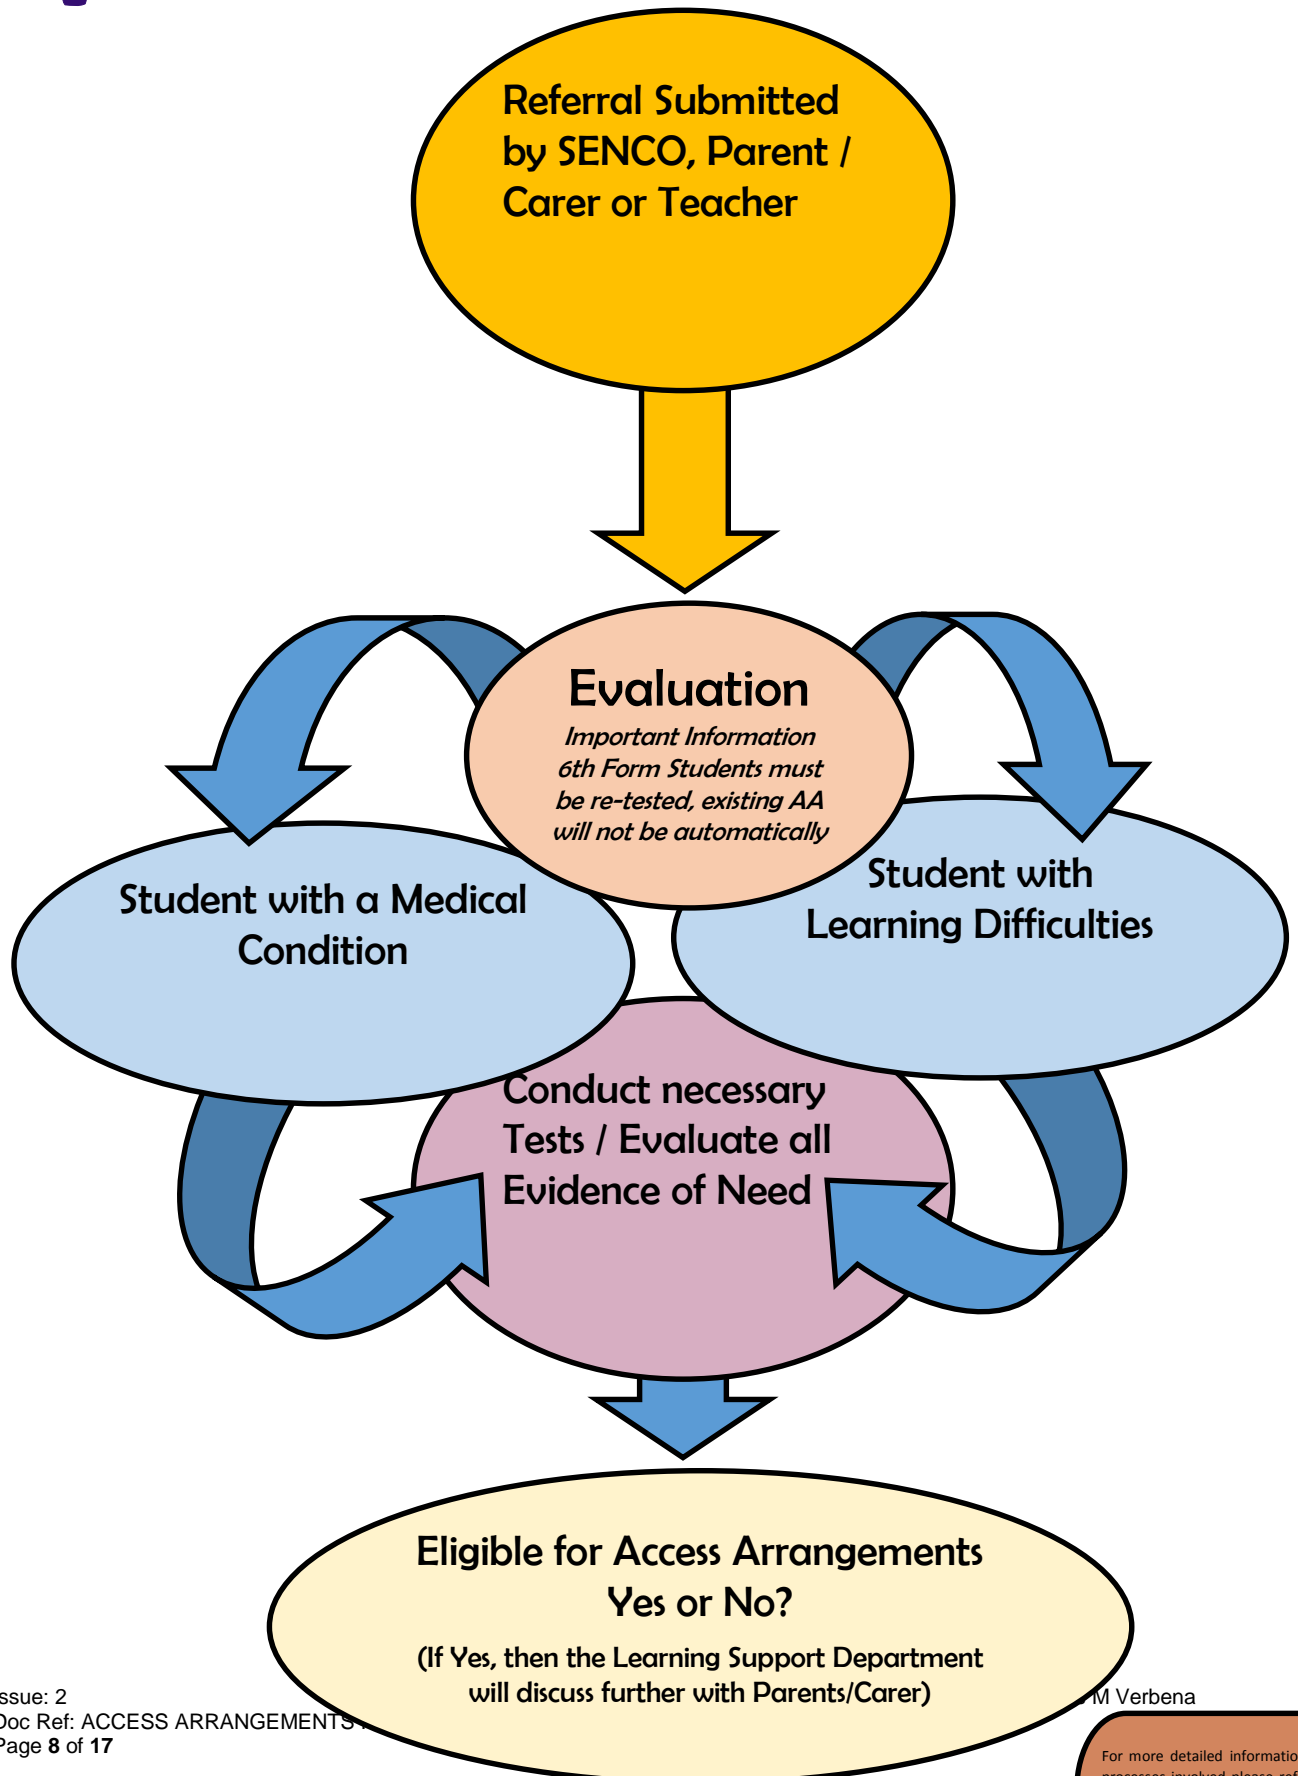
Referral Submitted by SENCO, Parent / Carer or Teacher

Evaluation
Important Information 6th Form Students must be re-tested, existing AA will not be automatically

Student with a Medical Condition

Student with Learning Difficulties

Conduct necessary Tests / Evaluate all Evidence of Need

Eligible for Access Arrangements Yes or No?
(If Yes, then the Learning Support Department will discuss further with Parents/Carer)

ssue: 2
Doc Ref: ACCESS ARRANGEMENTS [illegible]
Page 8 of 17

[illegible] M Verbena

For more detailed informatio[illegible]
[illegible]